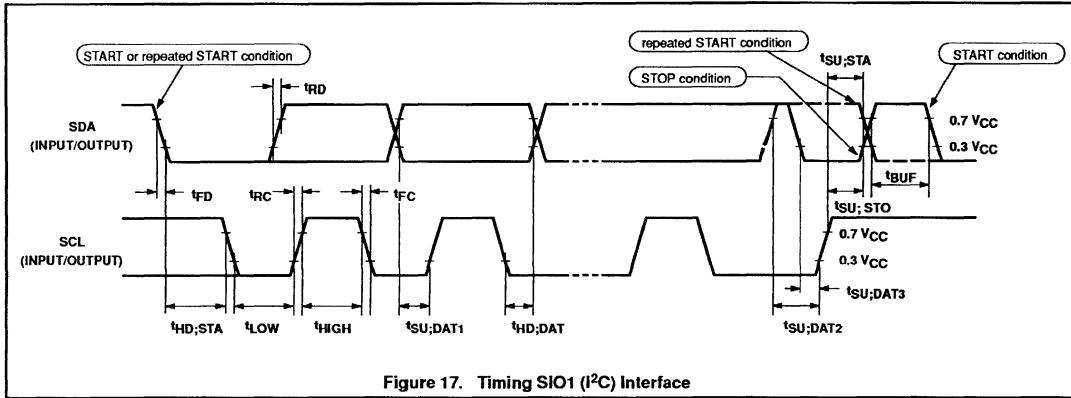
START or repeated START condition

$t_{RD}$

repeated START condition

$t_{SU;STA}$

STOP condition

START condition

SDA (INPUT/OUTPUT)

0.7 $V_{CC}$

0.3 $V_{CC}$

$t_{FD}$

$t_{RC}$

$t_{FC}$

$t_{BUF}$

$t_{SU;STO}$

SCL (INPUT/OUTPUT)

0.7 $V_{CC}$

0.3 $V_{CC}$

$t_{SU;DAT3}$

$t_{HD;STA}$

$t_{LOW}$

$t_{HIGH}$

$t_{SU;DAT1}$

$t_{HD;DAT}$

$t_{SU;DAT2}$

Figure 17. Timing SIO1 ($I^2C$) Interface